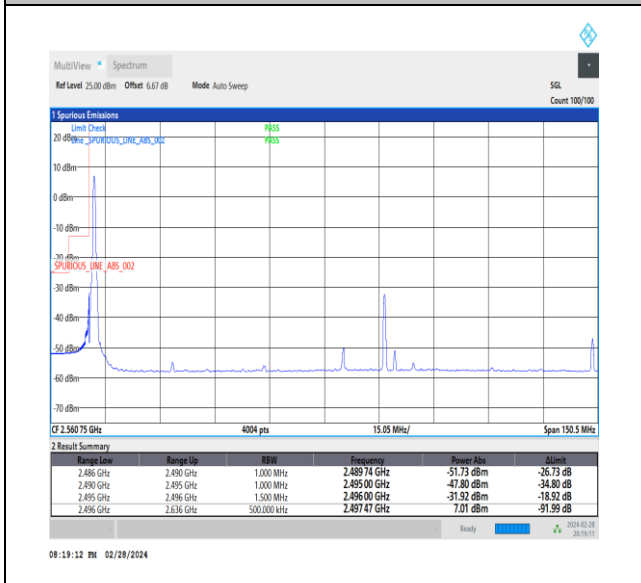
MultiView • Spectrum

Ref Level 25.00 dBm Offset 6.67 dB Mode Auto Sweep

SGL
Count 100/100

1 Spurious Emissions

Limit Check PASS
Line SPURIOUS_LINE_ABS_002 PASS

20 dBm
10 dBm
0 dBm
-10 dBm
-20 dBm
SPURIOUS_LINE_ABS_002
-30 dBm
-40 dBm
-50 dBm
-60 dBm
-70 dBm

CF 2.560 75 GHz 4004 pts 15.05 MHz/ Span 150.5 MHz

2 Result Summary

| Range Low | Range Up | RBW | Frequency | Power Abs | ΔLimit |
|---|---|---|---|---|---|
| 2.486 GHz | 2.490 GHz | 1.000 MHz | 2.489 74 GHz | -51.73 dBm | -26.73 dB |
| 2.490 GHz | 2.495 GHz | 1.000 MHz | 2.495 00 GHz | -47.80 dBm | -34.80 dB |
| 2.495 GHz | 2.496 GHz | 1.500 MHz | 2.496 00 GHz | -31.92 dBm | -18.92 dB |
| 2.496 GHz | 2.636 GHz | 500.000 kHz | 2.497 47 GHz | 7.01 dBm | -91.99 dB |

Ready 2024-02-28 20:19:11

08:19:12 PM 02/28/2024